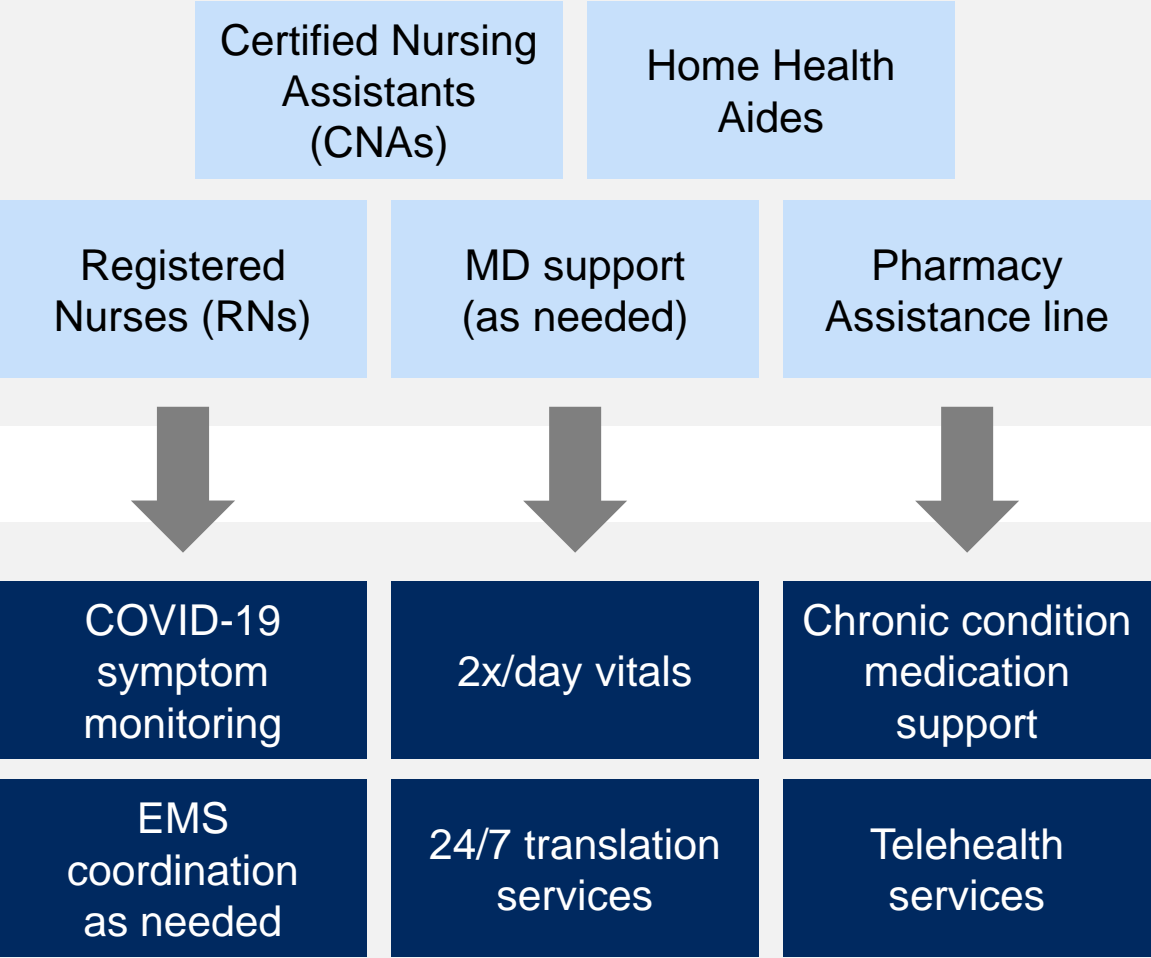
Certified Nursing Assistants (CNAs)

Home Health Aides

Registered Nurses (RNs)

MD support (as needed)

Pharmacy Assistance line

COVID-19 symptom monitoring

2x/day vitals

Chronic condition medication support

EMS coordination as needed

24/7 translation services

Telehealth services